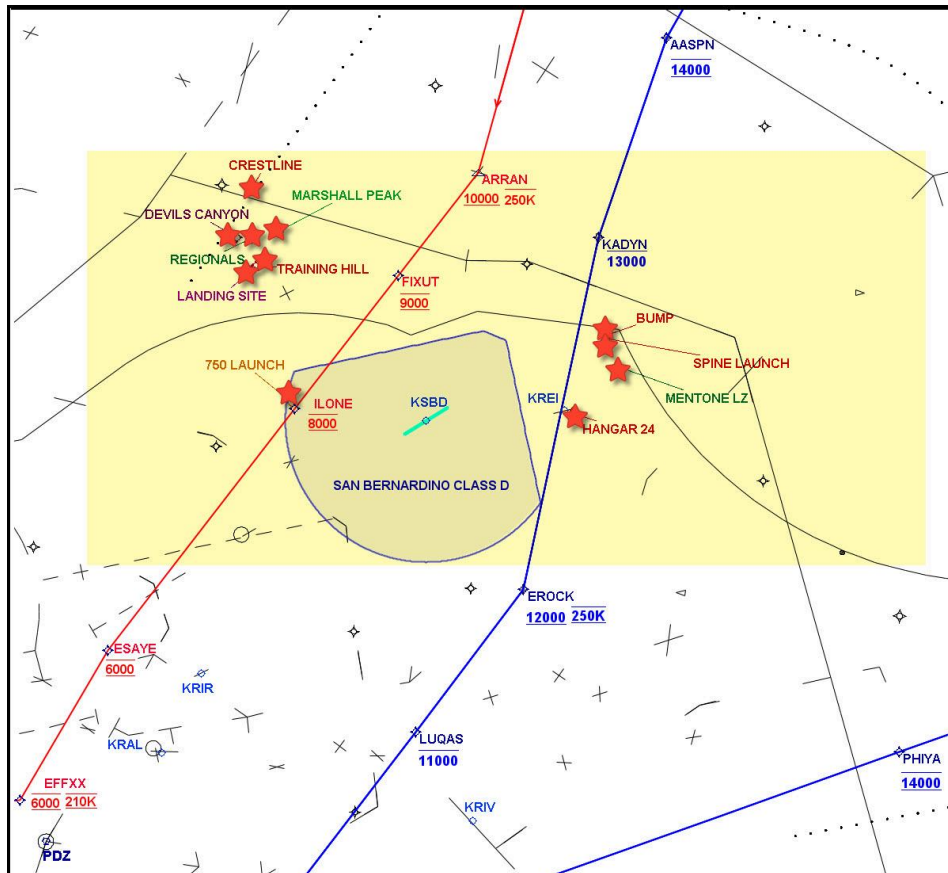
AASPN
14000

CRESTLINE
ARRAN
10000 250K
MARSHALL PEAK
DEVILS CANYON
KADYN
13000
REGIONALS
TRAINING HILL
FIXUT
9000
LANDING SITE
BUMP
SPINE LAUNCH
750 LAUNCH
MENTONE LZ
ILONE
8000
KSBD
KREI
HANGAR 24
SAN BERNARDINO CLASS D

EROCK
12000 250K
ESAYE
6000
KRIR
KRAL
LUQAS
11000
PHIYA
14000
EFFXX
6000 210K
KRIV
PDZ